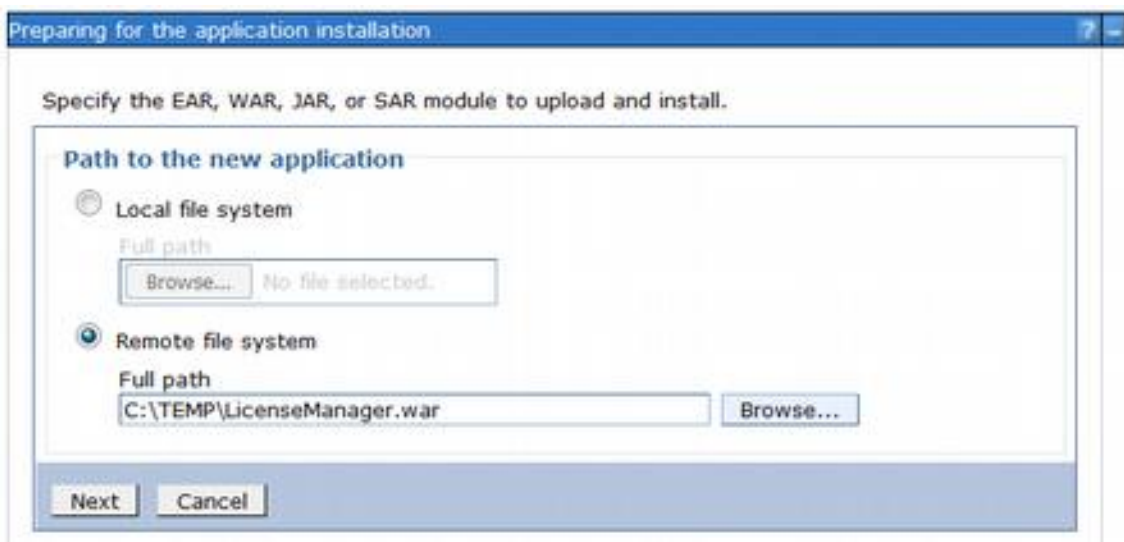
Preparing for the application installation

?

Specify the EAR, WAR, JAR, or SAR module to upload and install.

Path to the new application

Local file system

Full path

Browse... No file selected.

Remote file system

Full path

C:\TEMP\LicenseManager.war

Browse...

Next Cancel